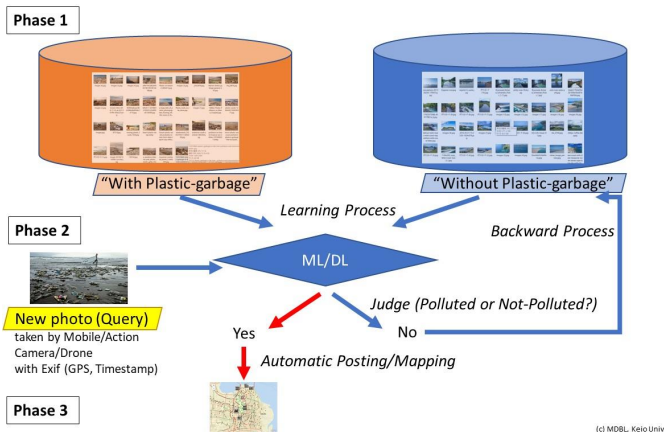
Phase 1

"With Plastic-garbage"

"Without Plastic-garbage"

Learning Process

Phase 2

ML/DL

Backward Process

Judge (Polluted or Not-Polluted?)

New photo (Query)

taken by Mobile/Action Camera/Drone with Exif (GPS, Timestamp)

Yes

No

Automatic Posting/Mapping

Phase 3

(c) MDBL, Keio Univ